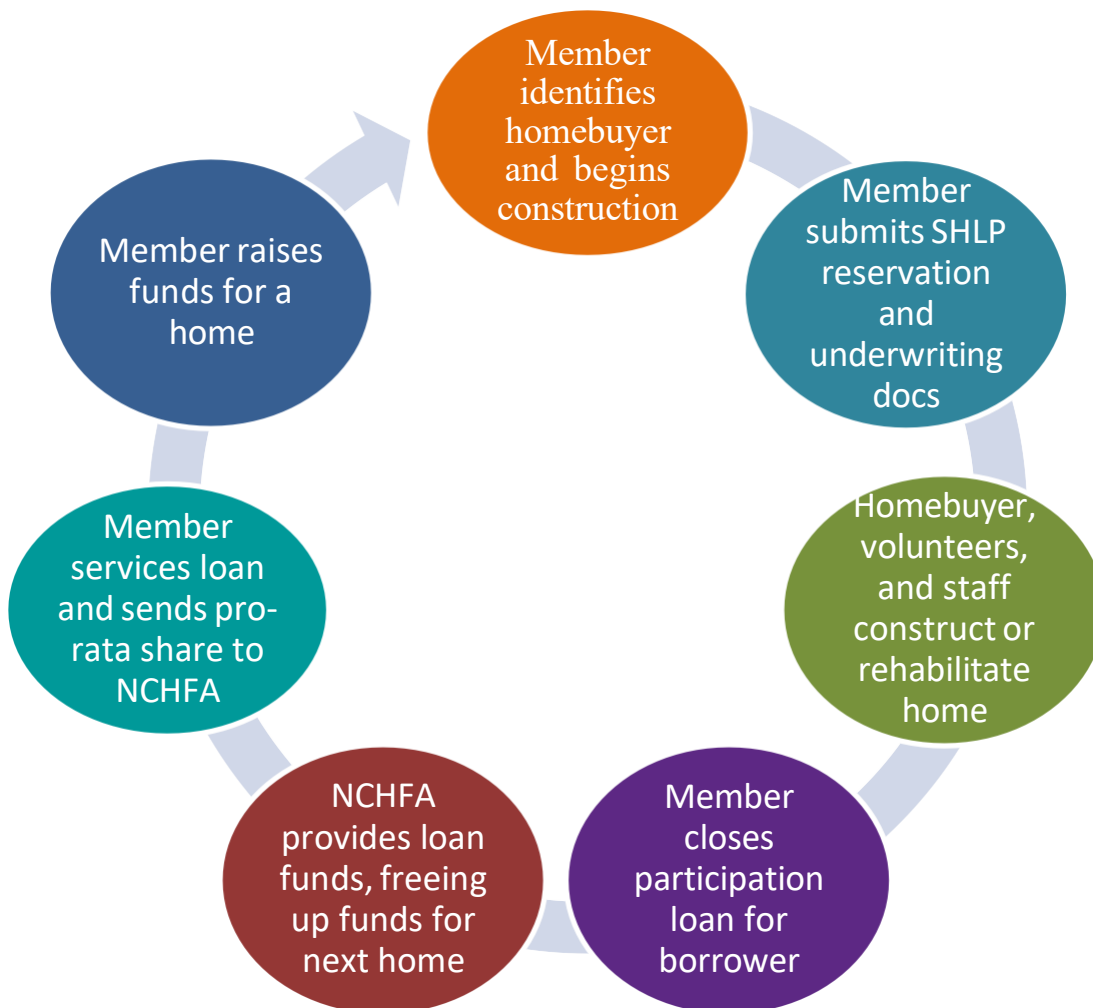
Member identifies homebuyer and begins construction

Member submits SHLP reservation and underwriting docs

Homebuyer, volunteers, and staff construct or rehabilitate home

Member closes participation loan for borrower

NCHFA provides loan funds, freeing up funds for next home

Member services loan and sends pro-rata share to NCHFA

Member raises funds for a home